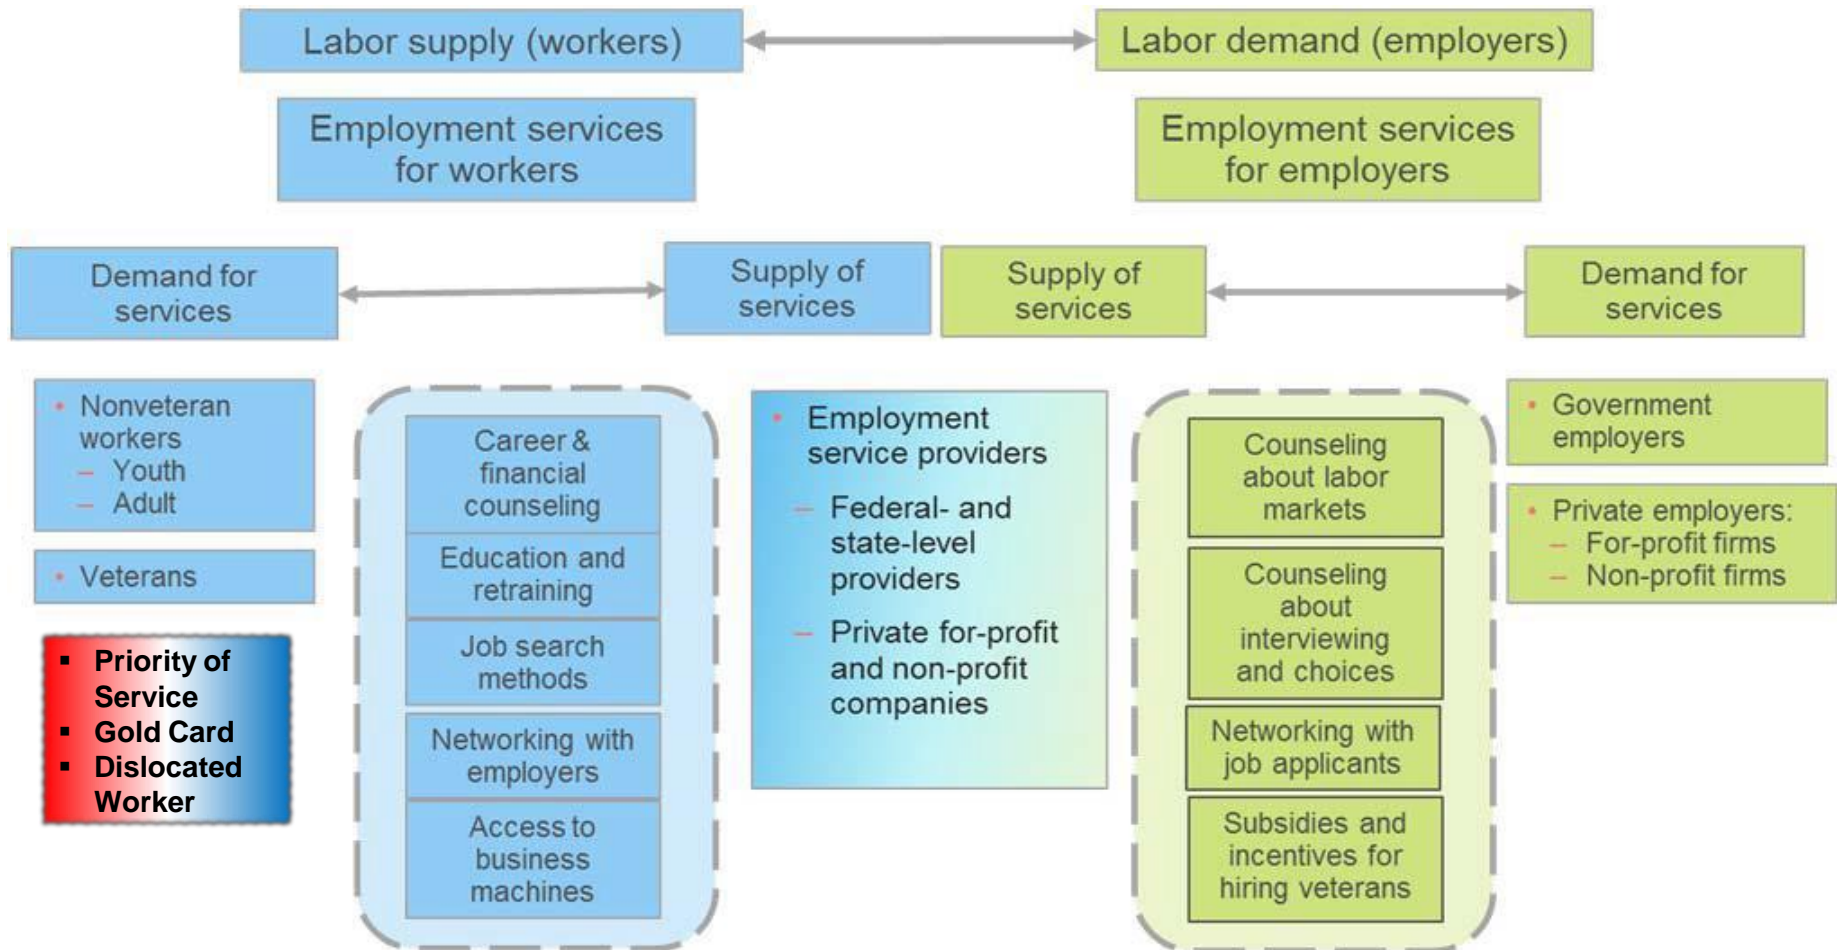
Labor supply (workers)

Labor demand (employers)

Employment services for workers

Employment services for employers

Demand for services

Supply of services

Supply of services

Demand for services

- Nonveteran workers
  - Youth
  - Adult

- Veterans

- Priority of Service
- Gold Card
- Dislocated Worker

Career & financial counseling

Education and retraining

Job search methods

Networking with employers

Access to business machines

- Employment service providers
  - Federal- and state-level providers
  - Private for-profit and non-profit companies

Counseling about labor markets

Counseling about interviewing and choices

Networking with job applicants

Subsidies and incentives for hiring veterans

- Government employers

- Private employers:
  - For-profit firms
  - Non-profit firms